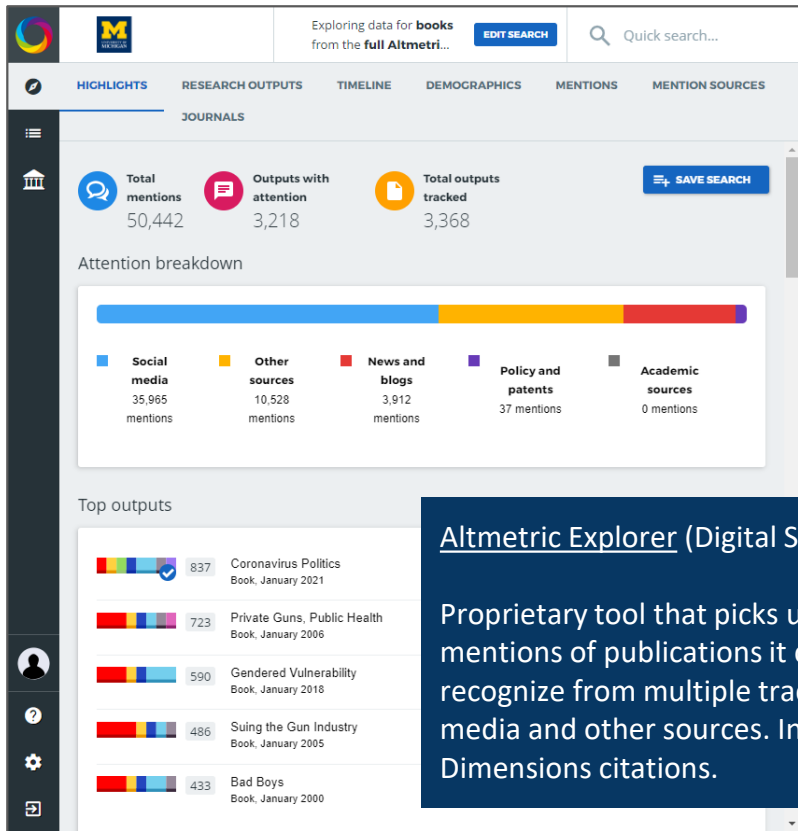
Exploring data for **books** from the **full Altmetri...**

EDIT SEARCH

Quick search...

HIGHLIGHTS RESEARCH OUTPUTS TIMELINE DEMOGRAPHICS MENTIONS MENTION SOURCES JOURNALS

Total mentions 50,442

Outputs with attention 3,218

Total outputs tracked 3,368

SAVE SEARCH

Attention breakdown

Social media 35,965 mentions

Other sources 10,528 mentions

News and blogs 3,912 mentions

Policy and patents 37 mentions

Academic sources 0 mentions

Top outputs

837 Coronavirus Politics
Book, January 2021

723 Private Guns, Public Health
Book, January 2006

590 Gendered Vulnerability
Book, January 2018

486 Suing the Gun Industry
Book, January 2005

433 Bad Boys
Book, January 2000

Altmetric Explorer (Digital S

Proprietary tool that picks u mentions of publications it c recognize from multiple trac media and other sources. In Dimensions citations.